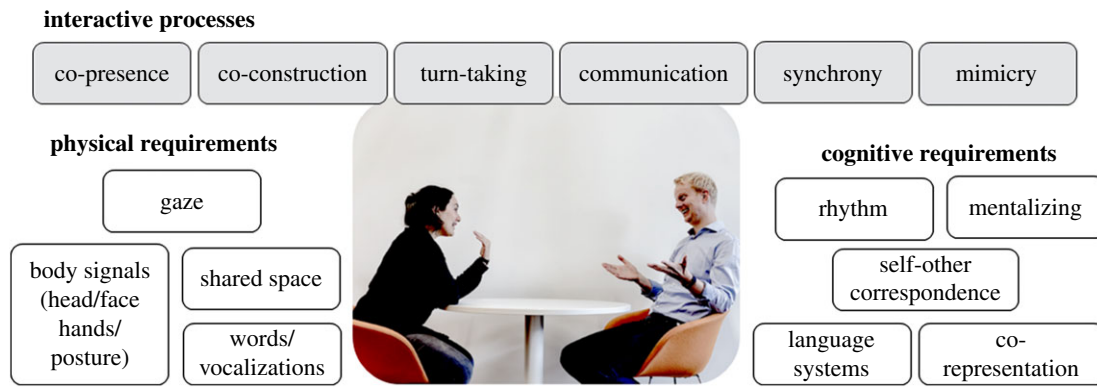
interactive processes

co-presence

co-construction

turn-taking

communication

synchrony

mimicry

physical requirements

gaze

body signals (head/face hands/ posture)

shared space

words/ vocalizations

cognitive requirements

rhythm

mentalizing

self-other correspondence

language systems

co-representation